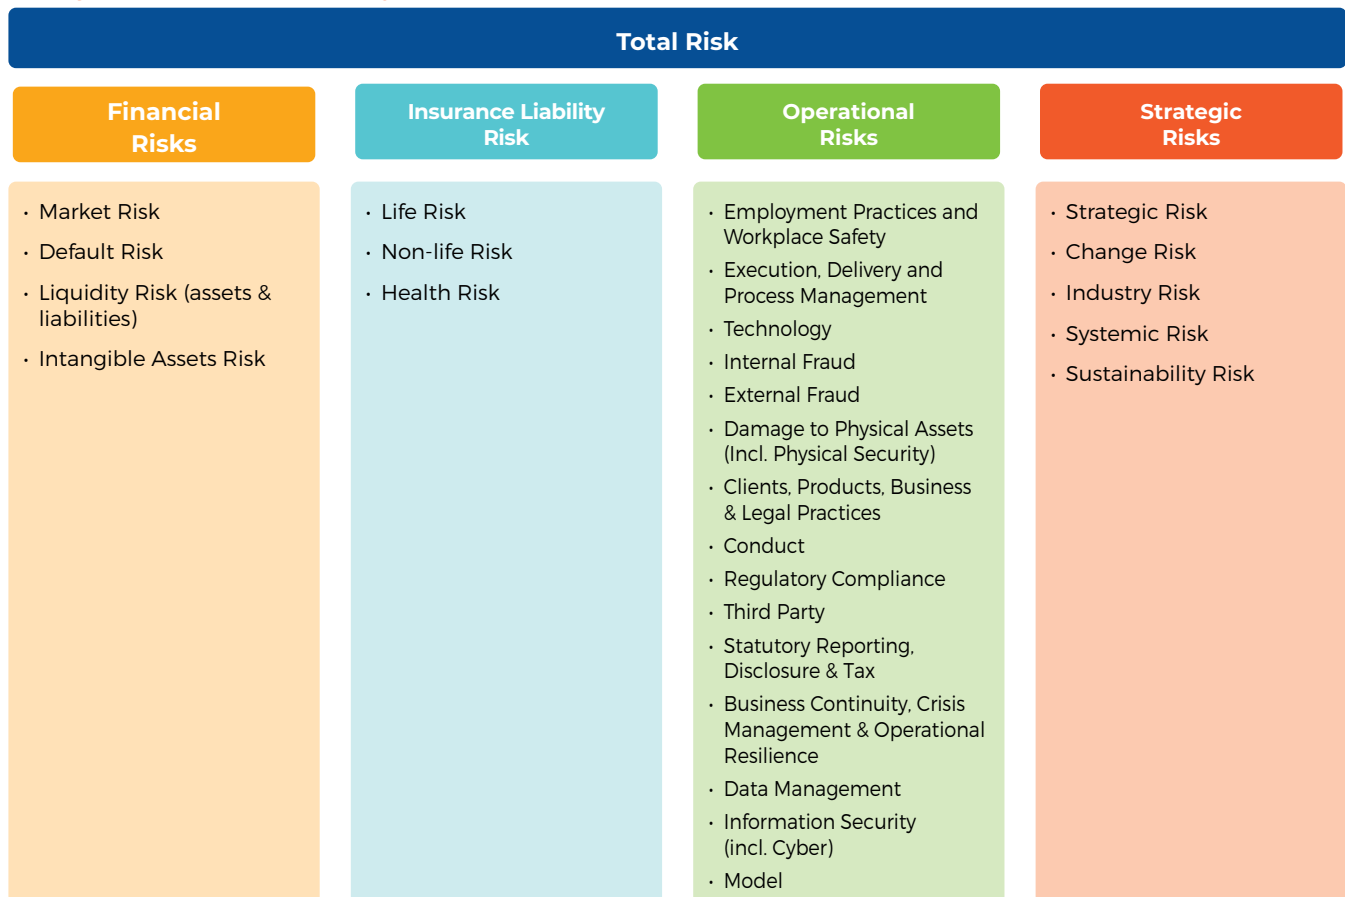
Total Risk

Financial Risks

- Market Risk
- Default Risk
- Liquidity Risk (assets & liabilities)
- Intangible Assets Risk

Insurance Liability Risk

- Life Risk
- Non-life Risk
- Health Risk

Operational Risks

- Employment Practices and Workplace Safety
- Execution, Delivery and Process Management
- Technology
- Internal Fraud
- External Fraud
- Damage to Physical Assets (Incl. Physical Security)
- Clients, Products, Business & Legal Practices
- Conduct
- Regulatory Compliance
- Third Party
- Statutory Reporting, Disclosure & Tax
- Business Continuity, Crisis Management & Operational Resilience
- Data Management
- Information Security (incl. Cyber)
- Model

Strategic Risks

- Strategic Risk
- Change Risk
- Industry Risk
- Systemic Risk
- Sustainability Risk